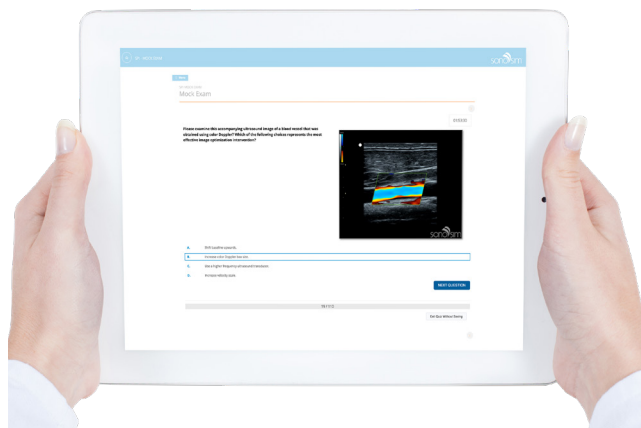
sonoexam

Mock Exam

Please examine this accompanying ultrasound image of a blood vessel that was obtained using color Doppler? Which of the following choices represents the most effective image optimization intervention?

sonoexam

A. Shift baseline upwards.

B. Increase color Doppler box size.

C. Use a higher frequency ultrasound transducer.

D. Increase velocity scale.

NEXT QUESTION

Exit Quiz Without Saving